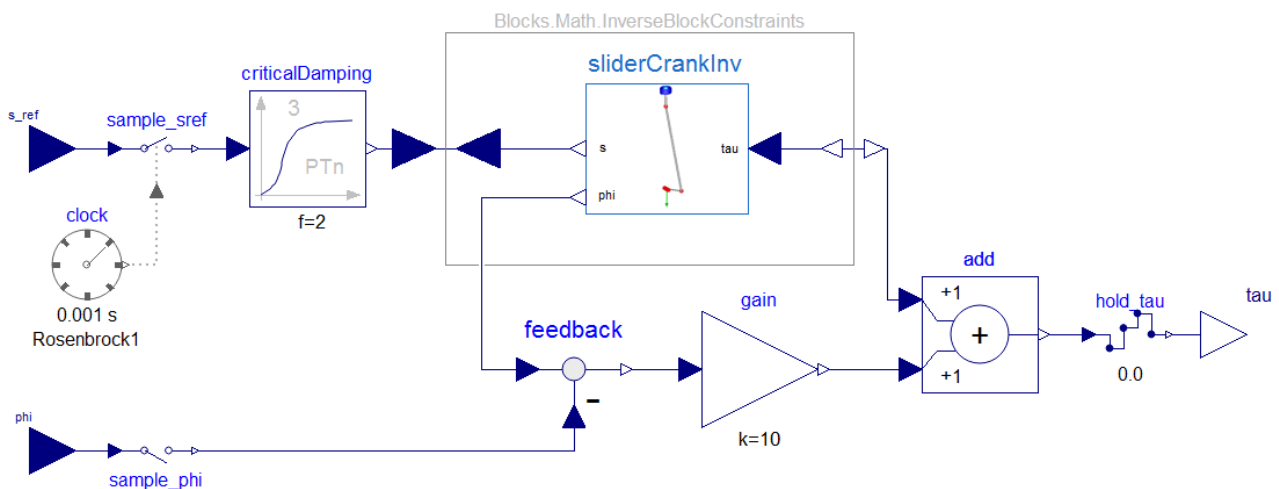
Blocks.Math.InverseBlockConstraints

s_ref

sample_sref

criticalDamping

3

PTn

f=2

sliderCrankInv

s

tau

phi

clock

0.001 s
Rosenbrock1

add

+1

+

+1

hold_tau

tau

0.0

feedback

-

gain

k=10

phi

sample_phi